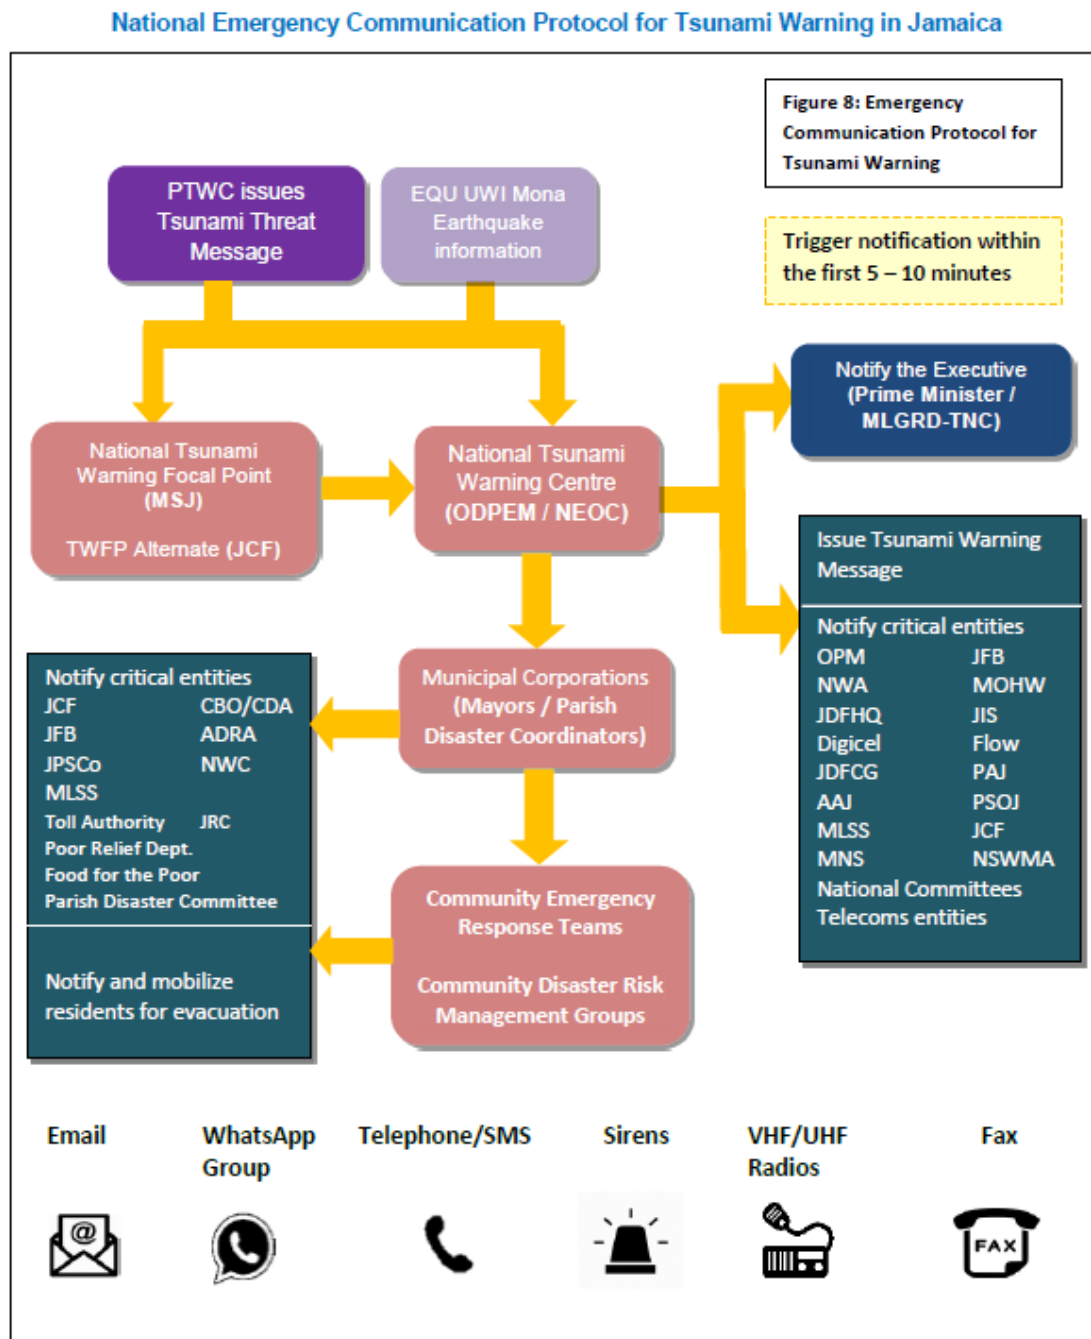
National Emergency Communication Protocol for Tsunami Warning in Jamaica

Figure 8: Emergency Communication Protocol for Tsunami Warning

Trigger notification within the first 5 – 10 minutes

PTWC issues Tsunami Threat Message

EQU UWI Mona Earthquake information

National Tsunami Warning Focal Point (MSJ)

TWFP Alternate (JCF)

National Tsunami Warning Centre (ODPEM / NEOC)

Notify the Executive (Prime Minister / MLGRD-TNC)

Issue Tsunami Warning Message

Notify critical entities
OPM JFB
NWA MOHW
JDFHQ JIS
Digicel Flow
JDFCG PAJ
AAJ PSOJ
MLSS JCF
MNS NSWMA
National Committees
Telecoms entities

Municipal Corporations (Mayors / Parish Disaster Coordinators)

Notify critical entities
JCF CBO/CDA
JFB ADRA
JPSCo NWC
MLSS
Toll Authority JRC
Poor Relief Dept.
Food for the Poor
Parish Disaster Committee

Notify and mobilize residents for evacuation

Community Emergency Response Teams

Community Disaster Risk Management Groups

Email

WhatsApp Group

Telephone/SMS

Sirens

VHF/UHF Radios

Fax

@

FAX